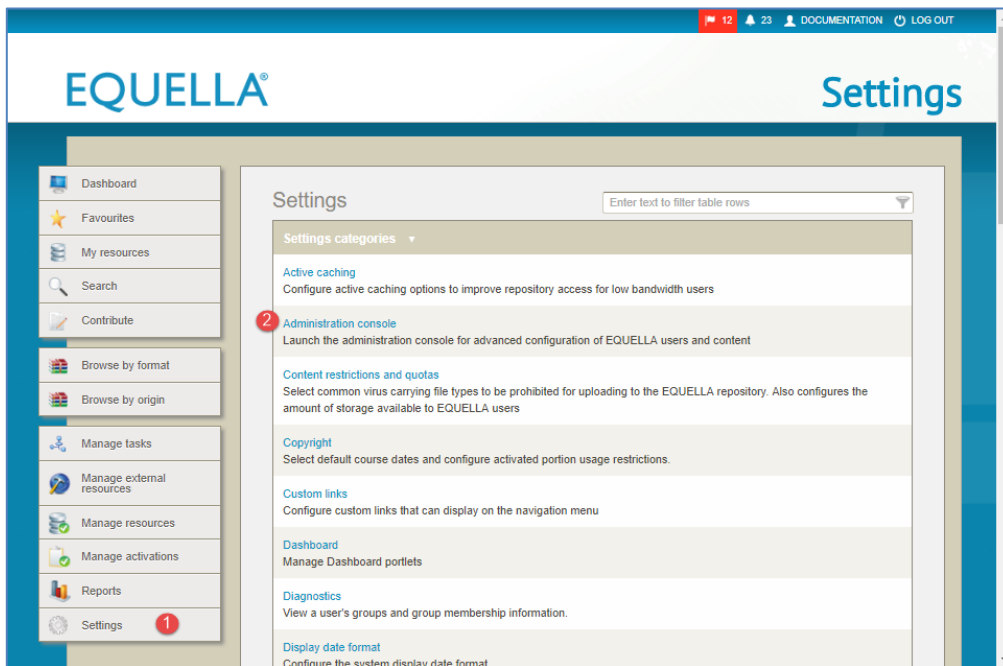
12 23 DOCUMENTATION LOG OUT

EQUELLA®

Settings

Dashboard
Favourites
My resources
Search
Contribute
Browse by format
Browse by origin
Manage tasks
Manage external resources
Manage resources
Manage activations
Reports
Settings 1

Settings

Enter text to filter table rows

Settings categories ▾

Active caching
Configure active caching options to improve repository access for low bandwidth users

2 Administration console
Launch the administration console for advanced configuration of EQUELLA users and content

Content restrictions and quotas
Select common virus carrying file types to be prohibited for uploading to the EQUELLA repository. Also configures the amount of storage available to EQUELLA users

Copyright
Select default course dates and configure activated portion usage restrictions.

Custom links
Configure custom links that can display on the navigation menu

Dashboard
Manage Dashboard portlets

Diagnostics
View a user's groups and group membership information.

Display date format
Configure the system display date format